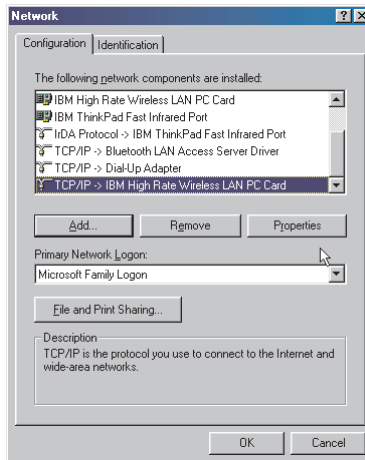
Network

?

Configuration

Identification

The following network components are installed:

IBM High Rate Wireless LAN PC Card
IBM ThinkPad Fast Infrared Port
IrDA Protocol -> IBM ThinkPad Fast Infrared Port
TCP/IP -> Bluetooth LAN Access Server Driver
TCP/IP -> Dial-Up Adapter
TCP/IP -> IBM High Rate Wireless LAN PC Card

Add...

Remove

Properties

Primary Network Logon:

Microsoft Family Logon

File and Print Sharing...

Description
TCP/IP is the protocol you use to connect to the Internet and wide-area networks.

OK

Cancel